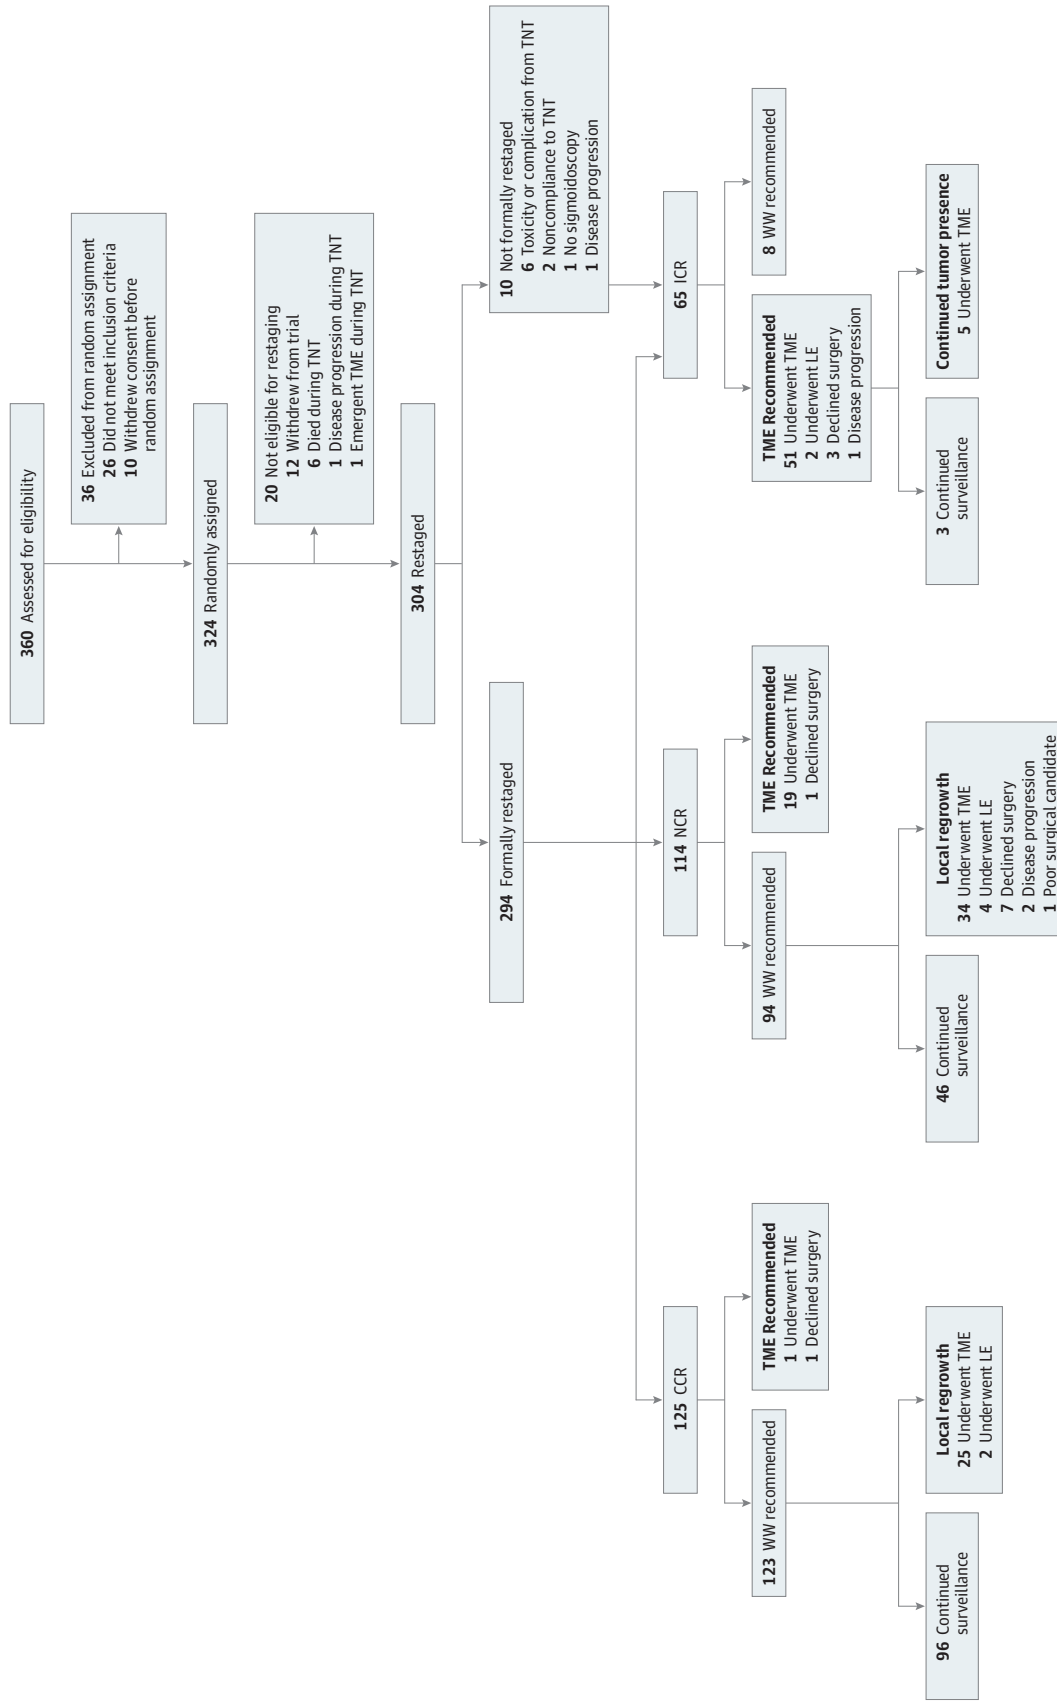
360 Assessed for eligibility

36 Excluded from random assignment
26 Did not meet inclusion criteria
10 Withdrew consent before random assignment

324 Randomly assigned

20 Not eligible for restaging
12 Withdrew from trial
6 Died during TNT
1 Disease progression during TNT
1 Emergent TME during TNT

304 Restaged

10 Not formally restaged
6 Toxicity or complication from TNT
2 Noncompliance to TNT
1 No sigmoidoscopy
1 Disease progression

294 Formally restaged

65 ICR

8 WW recommended

TME Recommended
51 Underwent TME
2 Underwent LE
3 Declined surgery
1 Disease progression

3 Continued surveillance

Continued tumor presence
5 Underwent TME

114 NCR

TME Recommended
19 Underwent TME
1 Declined surgery

94 WW recommended

46 Continued surveillance

Local regrowth
34 Underwent TME
4 Underwent LE
7 Declined surgery
2 Disease progression
1 Poor surgical candidate

125 CCR

TME Recommended
1 Underwent TME
1 Declined surgery

123 WW recommended

96 Continued surveillance

Local regrowth
25 Underwent TME
2 Underwent LE